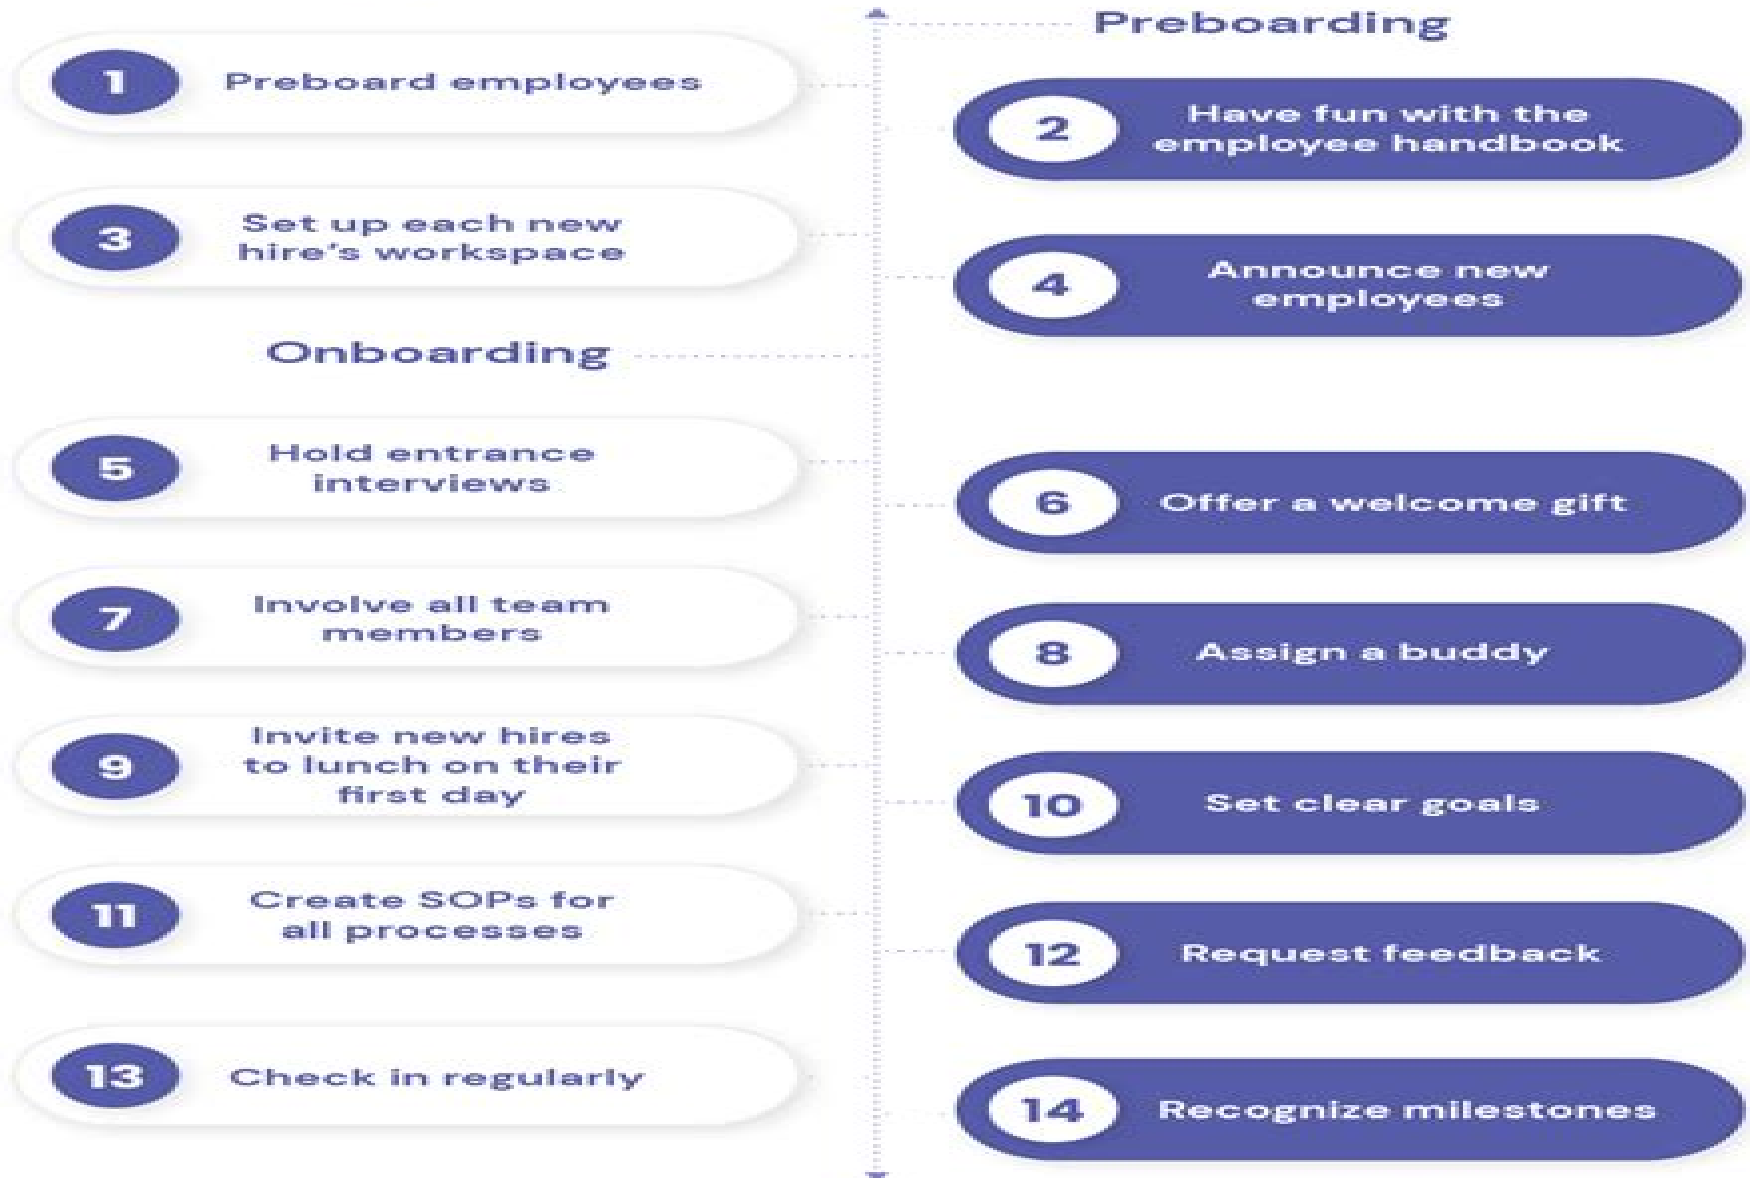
Preboarding

1 Preboard employees

2 Have fun with the employee handbook

3 Set up each new hire's workspace

4 Announce new employees

Onboarding

5 Hold entrance interviews

6 Offer a welcome gift

7 Involve all team members

8 Assign a buddy

9 Invite new hires to lunch on their first day

10 Set clear goals

11 Create SOPs for all processes

12 Request feedback

13 Check in regularly

14 Recognize milestones